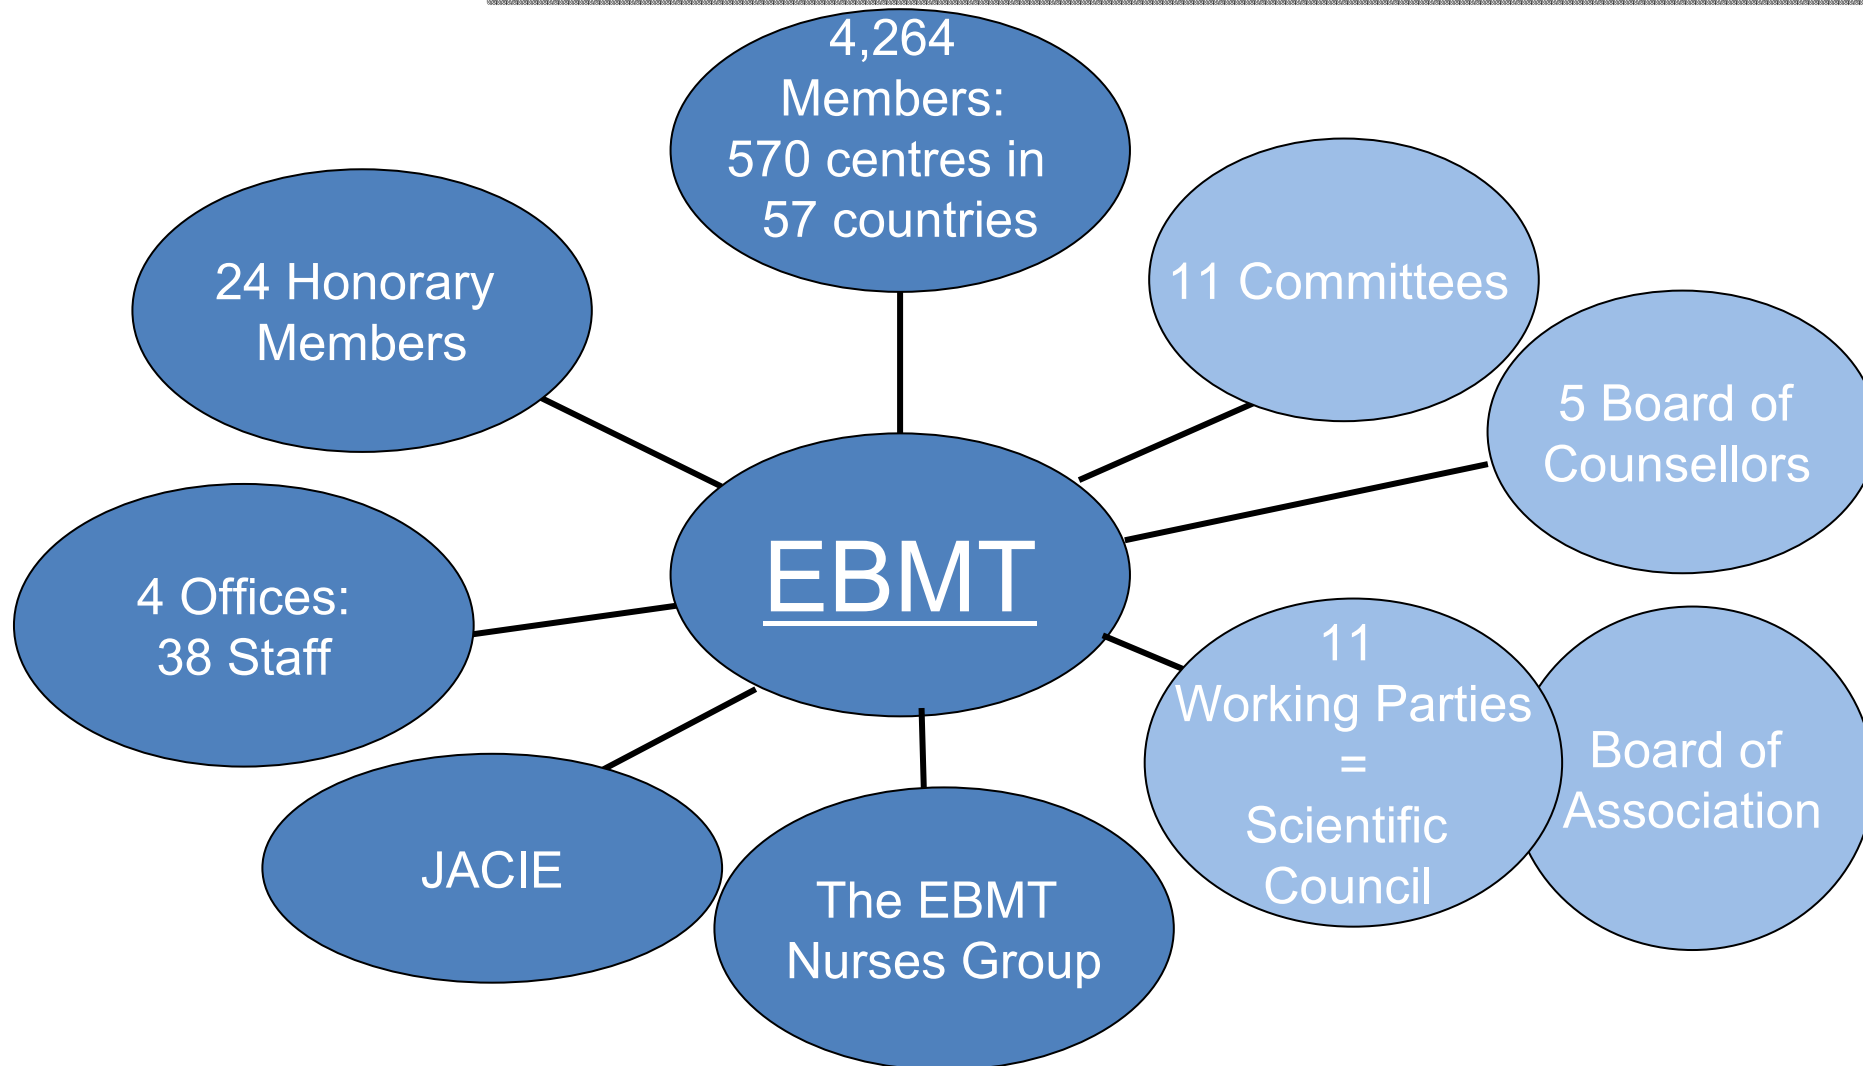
4,264 Members: 570 centres in 57 countries

24 Honorary Members

11 Committees

5 Board of Counsellors

EBMT

4 Offices: 38 Staff

11 Working Parties = Scientific Council

Board of Association

JACIE

The EBMT Nurses Group